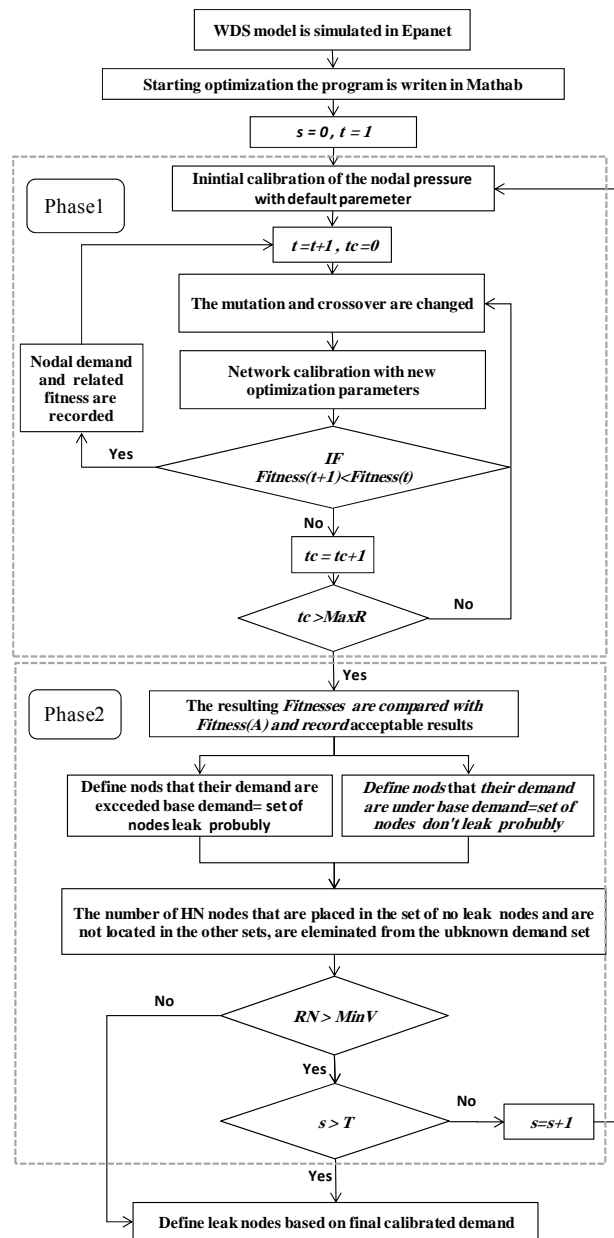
WDS model is simulated in Epanet

Starting optimization the program is writen in Mathab

s = 0 , t = 1

Phase1

Inintial calibration of the nodal pressure with default paremeter

t = t+1 , tc = 0

The mutation and crossover are changed

Nodal demand and related fitness are recorded

Network calibration with new optimization parameters

Yes

IF Fitness(t+1)<Fitness(t)

No

tc = tc+1

tc > MaxR

No

Yes

Phase2

The resulting Fitnesses are compared with Fitness(A) and record acceptable results

Define nods that their demand are excceded base demand= set of nodes leak probubly

Define nods that their demand are under base demand=set of nodes don't leak probubly

The number of HN nodes that are placed in the set of no leak nodes and are not located in the other sets, are eleminated from the ubknown demand set

No

RN > MinV

Yes

s > T

No

s=s+1

Yes

Define leak nodes based on final calibrated demand